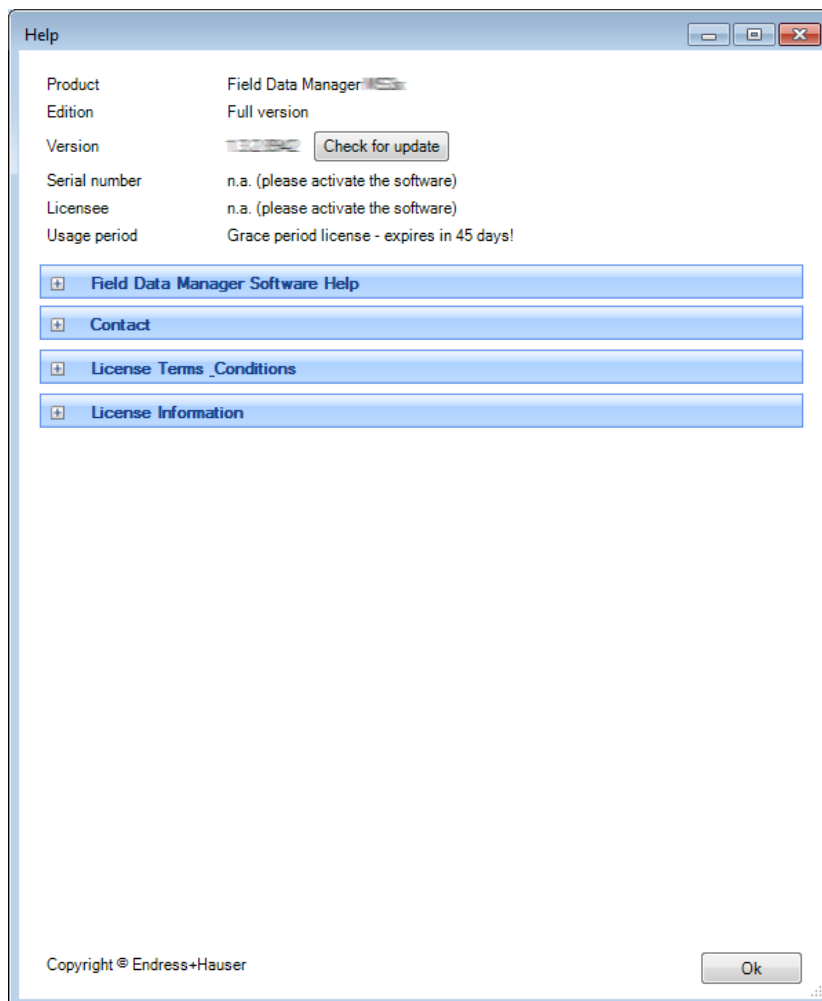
Help

Product Field Data Manager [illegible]
Edition Full version
Version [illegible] Check for update
Serial number n.a. (please activate the software)
Licensee n.a. (please activate the software)
Usage period Grace period license - expires in 45 days!

Field Data Manager Software Help

Contact

License Terms _Conditions

License Information

Copyright © Endress+Hauser

Ok